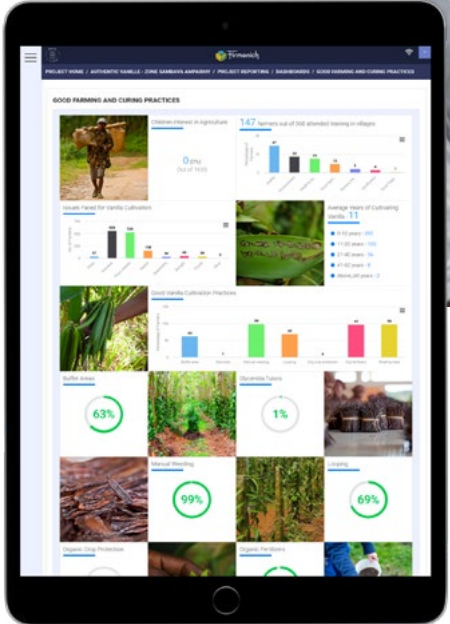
Firmenich

PROJECT HOME / AUTHENTIC VANILLA - ZONE SAMBAVA AMPAHANY / PROJECT REPORTING / DASHBOARDS / GOOD FARMING AND CURING PRACTICES

GOOD FARMING AND CURING PRACTICES

Children Interest in Agriculture

0.0%

Out of 1635

147 farmers out of 368 attended training in villages

Issues Faced for Vanilla Cultivation

Average Years of Cultivating Vanilla 11

0-10 years - 893

11-20 years - 133

21-40 years - 96

41-60 years - 8

Above 60 years - 2

Good Vanilla Cultivation Practices

Buffer Areas

63%

Gliricidia Tutors

1%

Manual Weeding

99%

Looping

69%

Organic Crop Protection

Organic Fertilizers